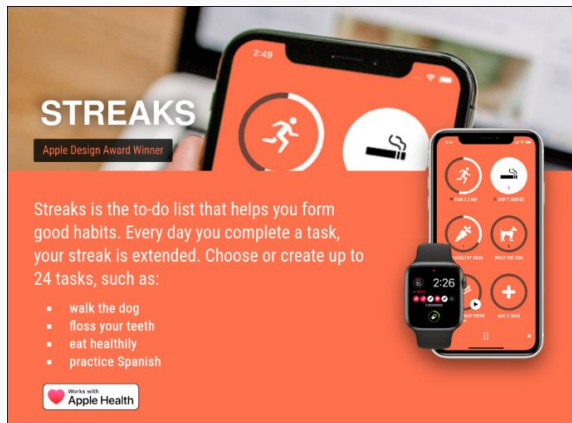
2:49

STREAKS

Apple Design Award Winner

Streaks is the to-do list that helps you form good habits. Every day you complete a task, your streak is extended. Choose or create up to 24 tasks, such as:

- walk the dog
- floss your teeth
- eat healthily
- practice Spanish

Works with Apple Health

RUN 2.2 MI
DON'T SMOKE
HEALTHY MEAL
WALK THE DOG
ADD A TASK

2:26